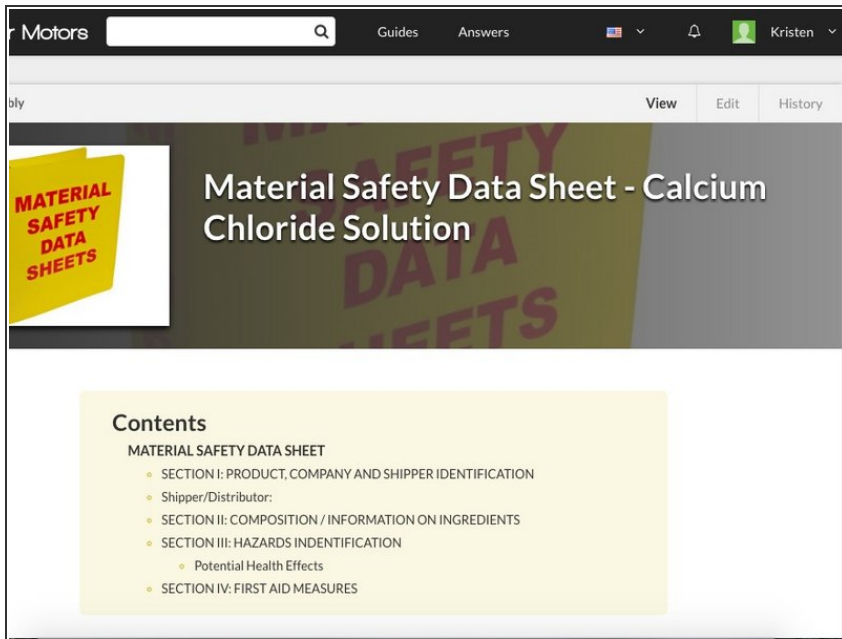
r Motors

Guides Answers

Kristen

bly

View Edit History

MATERIAL SAFETY DATA SHEETS

Material Safety Data Sheet - Calcium Chloride Solution

Contents

MATERIAL SAFETY DATA SHEET

- SECTION I: PRODUCT, COMPANY AND SHIPPER IDENTIFICATION
- Shipper/Distributor:
- SECTION II: COMPOSITION / INFORMATION ON INGREDIENTS
- SECTION III: HAZARDS INDENTIFICATION
  - Potential Health Effects
- SECTION IV: FIRST AID MEASURES